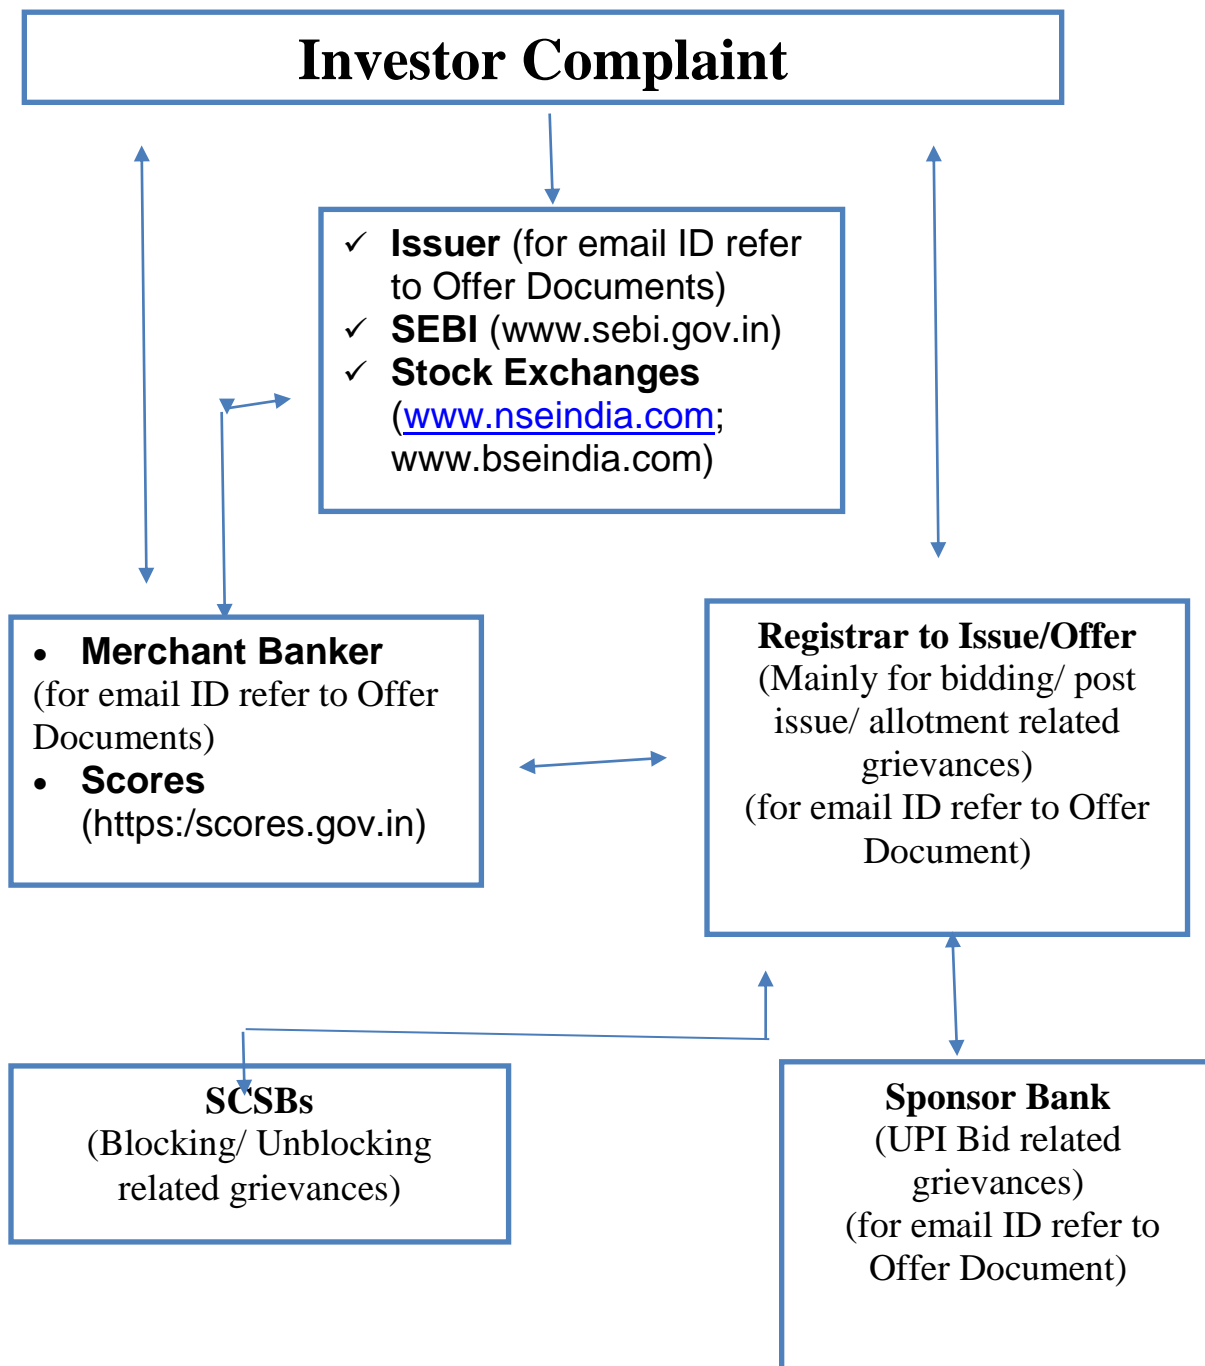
Investor Complaint

✓ **Issuer** (for email ID refer to Offer Documents)
✓ **SEBI** (www.sebi.gov.in)
✓ **Stock Exchanges** (www.nseindia.com; www.bseindia.com)

• **Merchant Banker** (for email ID refer to Offer Documents)
• **Scores** (https:/scores.gov.in)

**Registrar to Issue/Offer**
(Mainly for bidding/ post issue/ allotment related grievances)
(for email ID refer to Offer Document)

**SCSBs**
(Blocking/ Unblocking related grievances)

**Sponsor Bank**
(UPI Bid related grievances)
(for email ID refer to Offer Document)